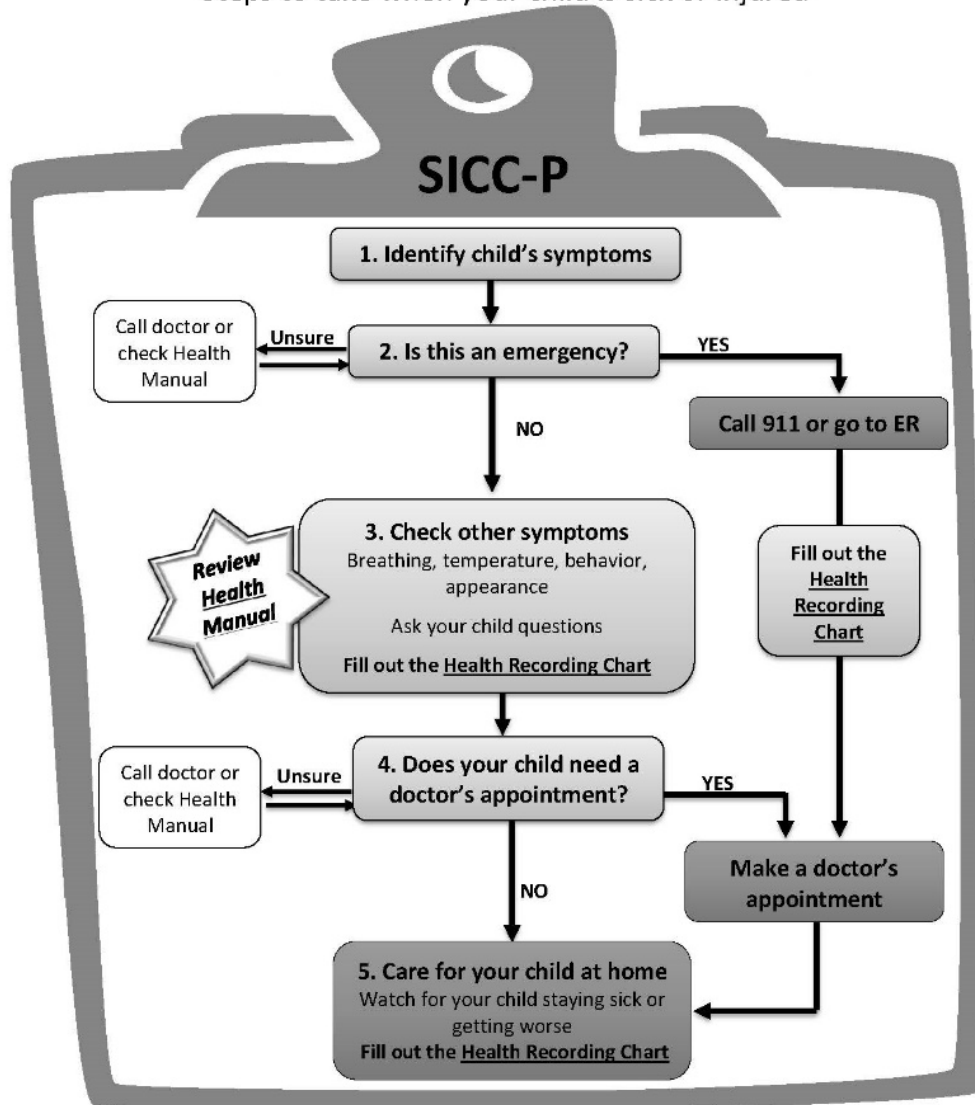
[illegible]

SICC-P

1. Identify child's symptoms

Call doctor or check Health Manual

Unsure

2. Is this an emergency?

YES

Call 911 or go to ER

NO

Review Health Manual

3. Check other symptoms
Breathing, temperature, behavior, appearance

Ask your child questions

Fill out the Health Recording Chart

Fill out the Health Recording Chart

Call doctor or check Health Manual

Unsure

4. Does your child need a doctor's appointment?

YES

Make a doctor's appointment

NO

5. Care for your child at home
Watch for your child staying sick or getting worse
Fill out the Health Recording Chart